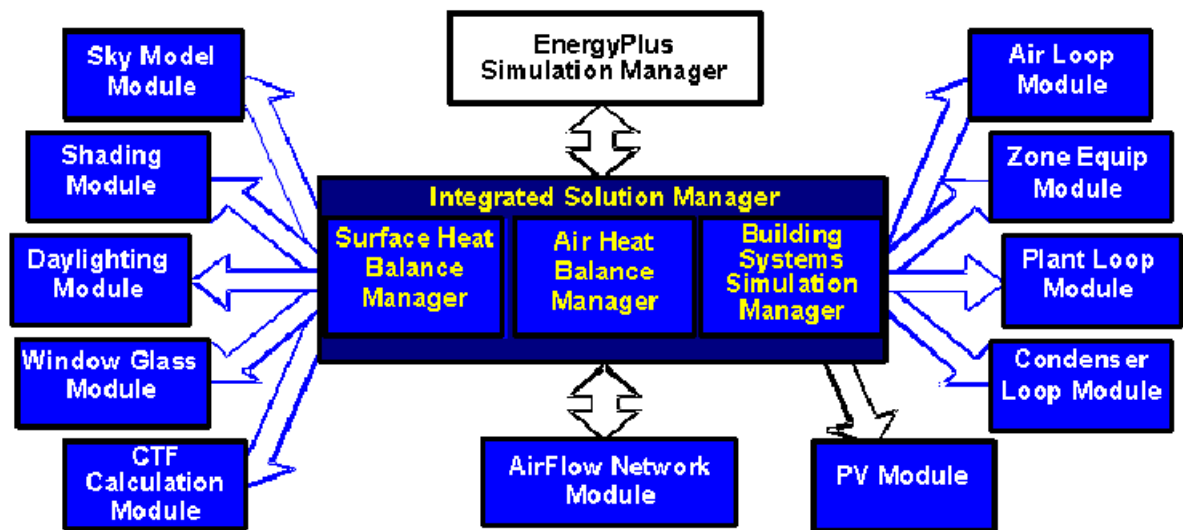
EnergyPlus Simulation Manager

Sky Model Module

Shading Module

Daylighting Module

Window Glass Module

CTF Calculation Module

Integrated Solution Manager

Surface Heat Balance Manager

Air Heat Balance Manager

Building Systems Simulation Manager

Air Loop Module

Zone Equip Module

Plant Loop Module

Condenser Loop Module

AirFlow Network Module

PV Module